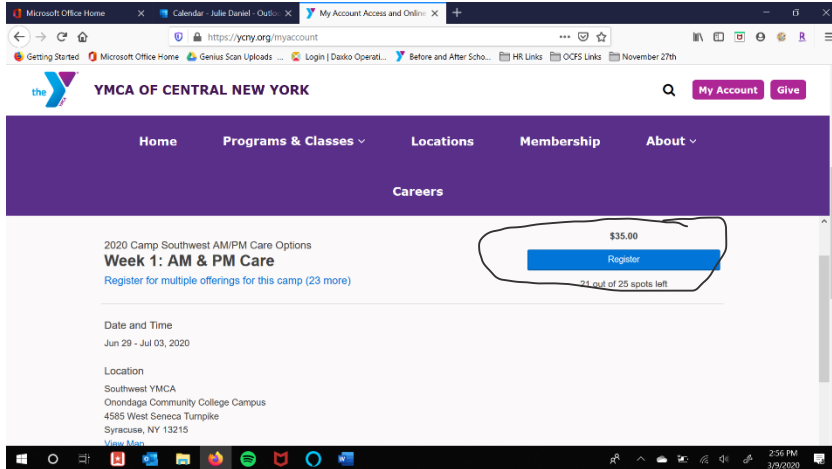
Microsoft Office Home
Calendar - Julie Daniel - Outlo
My Account Access and Online

https://ycny.org/myaccount

Getting Started | Microsoft Office Home | Genius Scan Uploads ... | Login | Daxko Operati... | Before and After Scho... | HR Links | OCFS Links | November 27th

the Y

YMCA OF CENTRAL NEW YORK

My Account
Give

Home
Programs & Classes
Locations
Membership
About
Careers

2020 Camp Southwest AM/PM Care Options
Week 1: AM & PM Care
Register for multiple offerings for this camp (23 more)

$35.00
Register
21 out of 25 spots left

Date and Time
Jun 29 - Jul 03, 2020

Location
Southwest YMCA
Onondaga Community College Campus
4585 West Seneca Turnpike
Syracuse, NY 13215
View Map

2:56 PM
3/9/2020